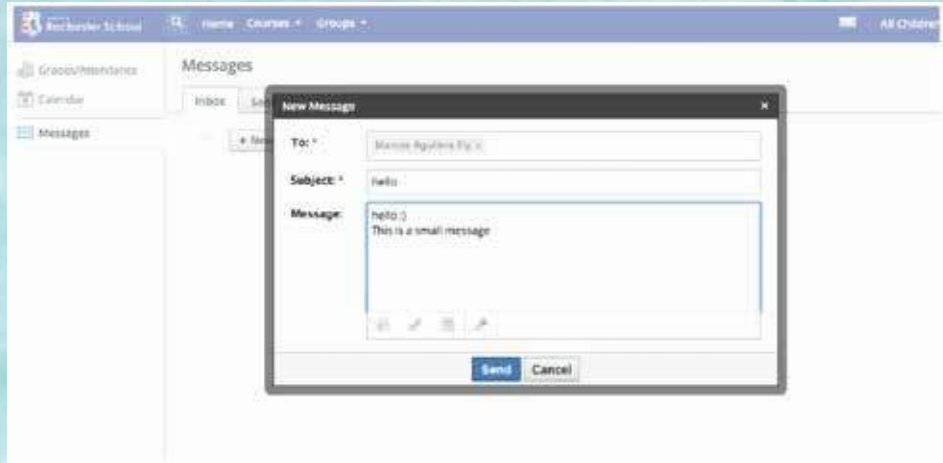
Rochester School
Home Courses ▾ Groups ▾
All Children

Grades/Attendance
Calendar
Messages

Messages
Inbox Se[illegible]
+ New

New Message ×
To: * Marcos Aguilera Fly ×
Subject: * hello
Message: hello :)
This is a small message

Send Cancel